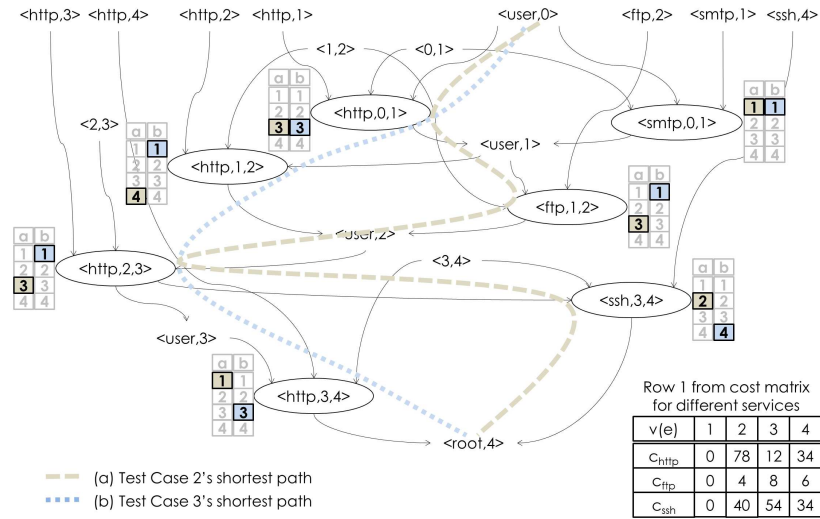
<http,3> <http,4> <http,2> <http,1> <user,0> <ftp,2> <smtp,1> <ssh,4>

<1,2> <0,1>

<http,0,1>

<smtp,0,1>

<2,3>

<user,1>

<http,1,2>

<ftp,1,2>

<user,2>

<http,2,3>

<3,4>

<ssh,3,4>

<user,3>

<http,3,4>

<root,4>

| a | b |
|---|---|
| 1 | 1 |
| 2 | 2 |
| 3 | 3 |
| 4 | 4 |

| a | b |
|---|---|
| 1 | 1 |
| 2 | 2 |
| 3 | 3 |
| 4 | 4 |

| a | b |
|---|---|
| 1 | 1 |
| 2 | 2 |
| 3 | 3 |
| 4 | 4 |

| a | b |
|---|---|
| 1 | 1 |
| 2 | 2 |
| 3 | 3 |
| 4 | 4 |

| a | b |
|---|---|
| 1 | 1 |
| 2 | 2 |
| 3 | 3 |
| 4 | 4 |

| a | b |
|---|---|
| 1 | 1 |
| 2 | 2 |
| 3 | 3 |
| 4 | 4 |

| a | b |
|---|---|
| 1 | 1 |
| 2 | 2 |
| 3 | 3 |
| 4 | 4 |

(a) Test Case 2's shortest path
(b) Test Case 3's shortest path

Row 1 from cost matrix for different services

| v(e) | 1 | 2 | 3 | 4 |
|---|---|---|---|---|
| $c_{http}$ | 0 | 78 | 12 | 34 |
| $c_{ftp}$ | 0 | 4 | 8 | 6 |
| $c_{ssh}$ | 0 | 40 | 54 | 34 |